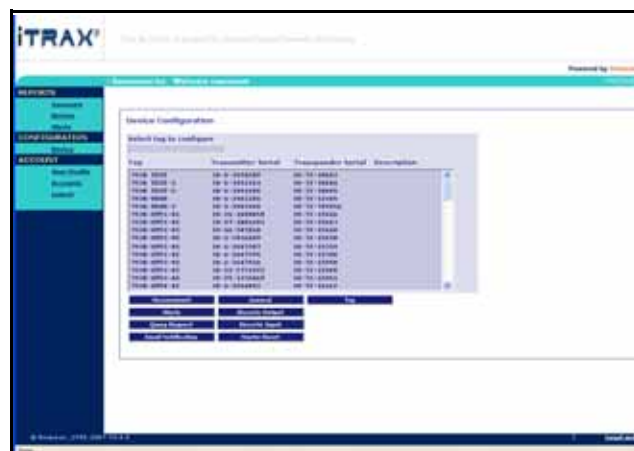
iTRAX

Powered by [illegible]

Announce list Welcome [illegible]

REPORTS

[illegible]

CONFIGURATION

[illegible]

ACCOUNT

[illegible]

Device Configuration

Select Tag to configure

| Tag | Transmitter Serial | Transponder Serial | Description |
|---|---|---|---|
| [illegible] | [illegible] | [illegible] | |

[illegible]

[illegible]